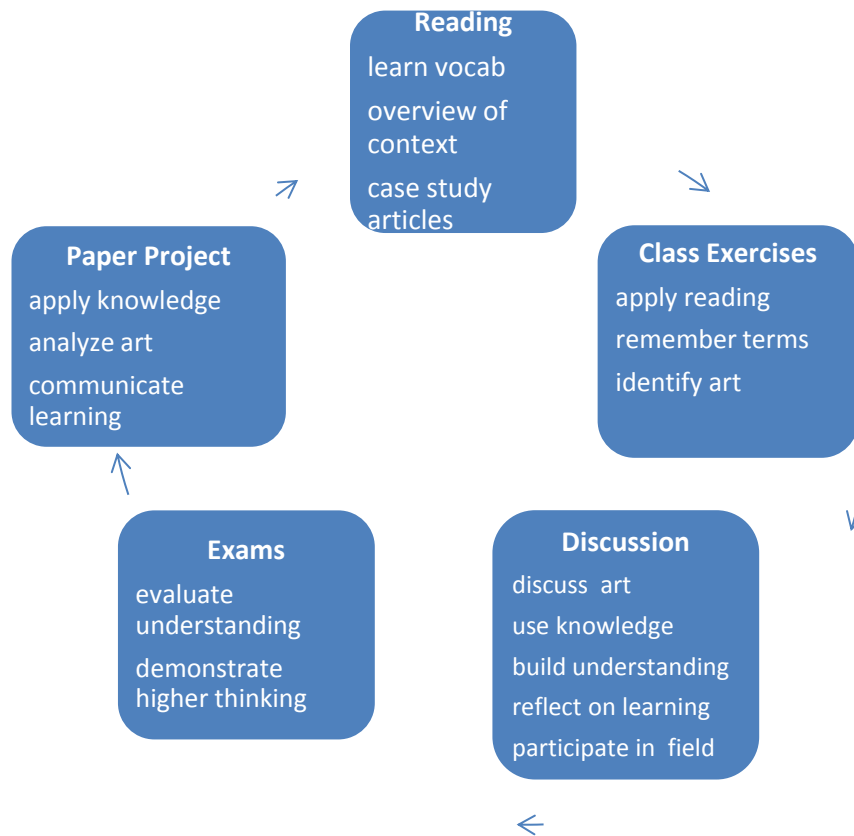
Reading
learn vocab
overview of context
case study articles

Class Exercises
apply reading
remember terms
identify art

Discussion
discuss art
use knowledge
build understanding
reflect on learning
participate in field

Exams
evaluate understanding
demonstrate higher thinking

Paper Project
apply knowledge
analyze art
communicate learning